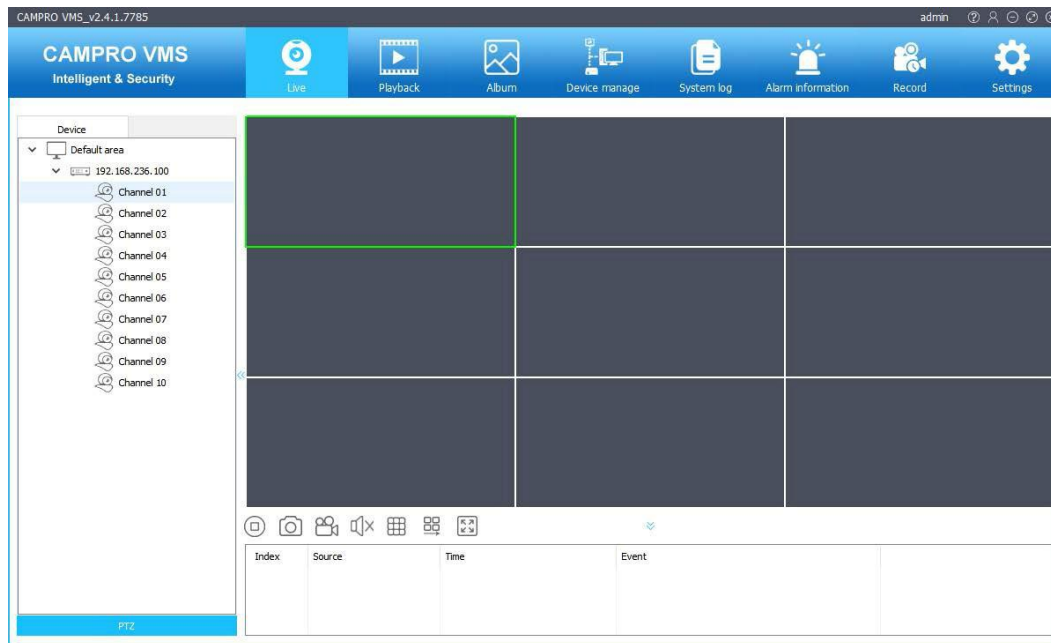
CAMPRO VMS_v2.4.1.7785

admin

CAMPRO VMS
Intelligent & Security

Live
Playback
Album
Device manage
System log
Alarm information
Record
Settings

Device

Default area
192.168.236.100
Channel 01
Channel 02
Channel 03
Channel 04
Channel 05
Channel 06
Channel 07
Channel 08
Channel 09
Channel 10

PTZ

| Index | Source | Time | Event |
|---|---|---|---|